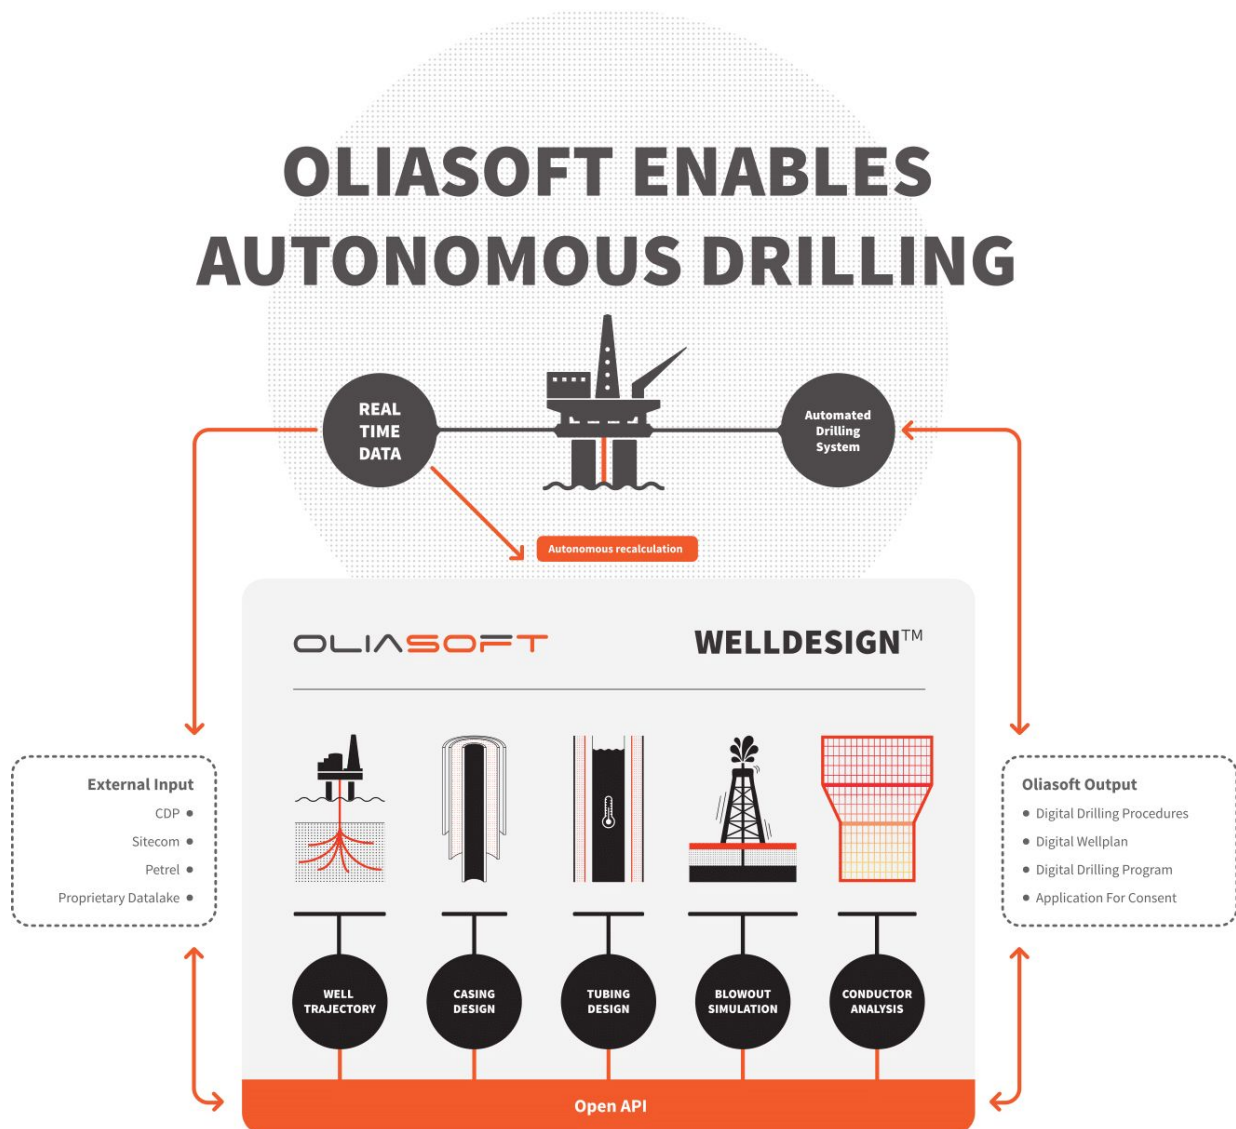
OLIASOFT ENABLES AUTONOMOUS DRILLING

REAL TIME DATA

Automated Drilling System

Autonomous recalculation

OLIASOFT

WELLDESIGN™

External Input
CDP
Sitecom
Petrel
Proprietary Datalake

Oliasoft Output
Digital Drilling Procedures
Digital Wellplan
Digital Drilling Program
Application For Consent

WELL TRAJECTORY

CASING DESIGN

TUBING DESIGN

BLOWOUT SIMULATION

CONDUCTOR ANALYSIS

Open API